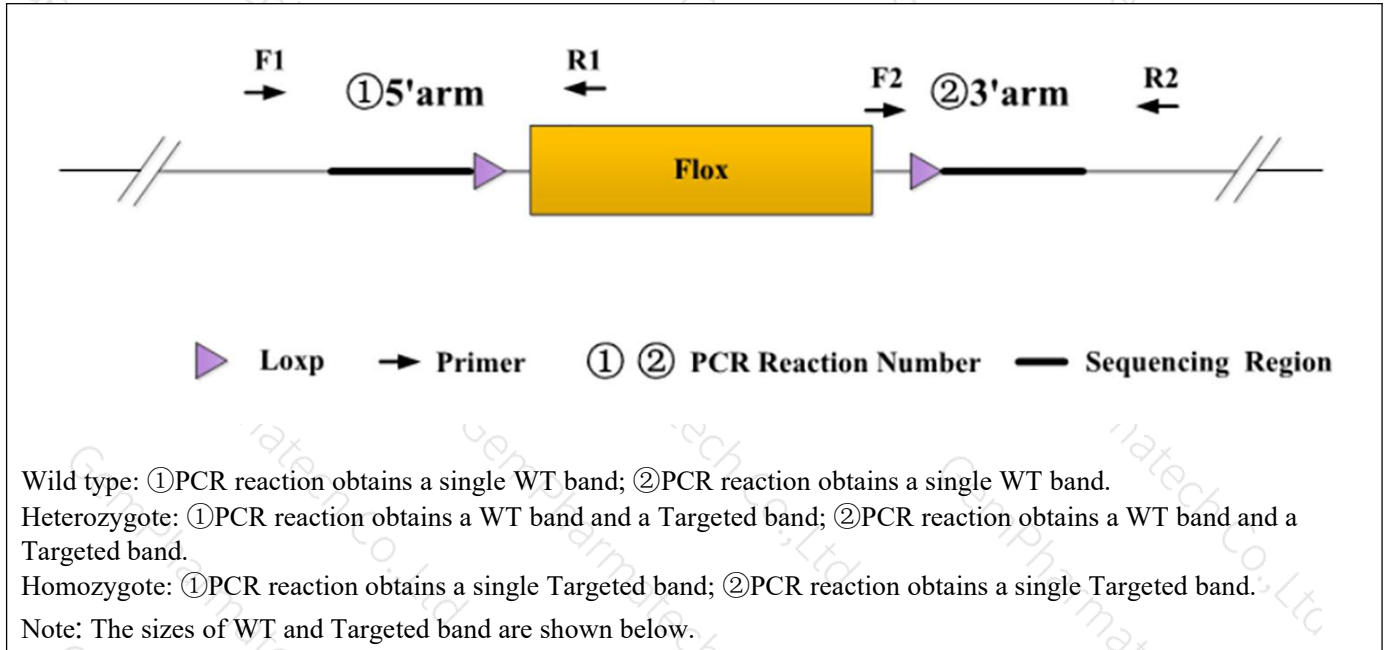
F1 ①5'arm R1 F2 ②3'arm R2

Flox

Loxp Primer ① ② PCR Reaction Number Sequencing Region

Wild type: ①PCR reaction obtains a single WT band; ②PCR reaction obtains a single WT band.
Heterozygote: ①PCR reaction obtains a WT band and a Targeted band; ②PCR reaction obtains a WT band and a Targeted band.
Homozygote: ①PCR reaction obtains a single Targeted band; ②PCR reaction obtains a single Targeted band.
Note: The sizes of WT and Targeted band are shown below.